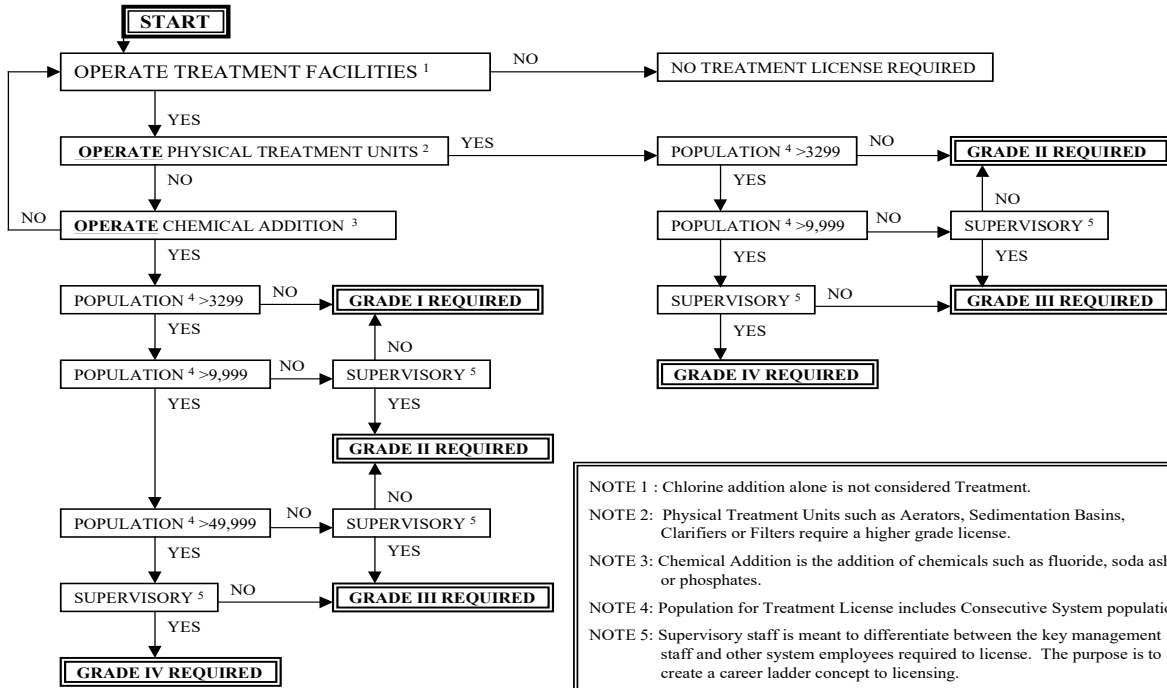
START

OPERATE TREATMENT FACILITIES $^1$

NO

NO TREATMENT LICENSE REQUIRED

YES

**OPERATE** PHYSICAL TREATMENT UNITS $^2$

YES

POPULATION $^4$ >3299

NO

GRADE II REQUIRED

NO

YES

NO

**OPERATE** CHEMICAL ADDITION $^3$

NO

POPULATION $^4$ >9,999

NO

SUPERVISORY $^5$

YES

YES

YES

POPULATION $^4$ >3299

NO

GRADE I REQUIRED

SUPERVISORY $^5$

NO

GRADE III REQUIRED

YES

YES

NO

POPULATION $^4$ >9,999

NO

SUPERVISORY $^5$

GRADE IV REQUIRED

YES

YES

GRADE II REQUIRED

NO

POPULATION $^4$ >49,999

NO

SUPERVISORY $^5$

YES

YES

SUPERVISORY $^5$

NO

GRADE III REQUIRED

YES

GRADE IV REQUIRED

NOTE 1 : Chlorine addition alone is not considered Treatment.

NOTE 2: Physical Treatment Units such as Aerators, Sedimentation Basins, Clarifiers or Filters require a higher grade license.

NOTE 3: Chemical Addition is the addition of chemicals such as fluoride, soda ash or phosphates.

NOTE 4: Population for Treatment License includes Consecutive System populatio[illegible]

NOTE 5: Supervisory staff is meant to differentiate between the key management staff and other system employees required to license. The purpose is to create a career ladder concept to licensing.